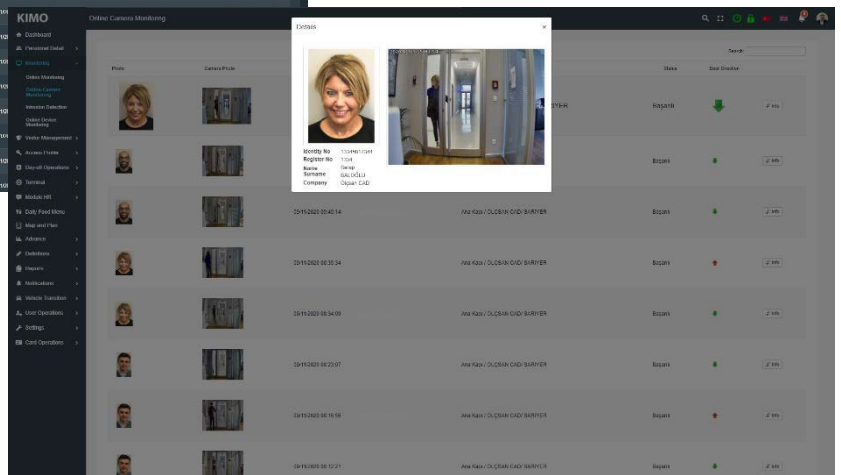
KIMO

Online Camera Monitoring

Dashboard
Personnel Detail
Monitoring
Online Monitoring
Online Camera Monitoring
Intrusion Detection
Online Device Monitoring
Visitor Management
Access Profile
Day-off Operations
Terminal
Module HR
Daily Food Menu
Map and Plan
Advance
Definitions
Reports
Notifications
Vehicle Transition
User Operations
Settings
Card Operations

Details

Identity No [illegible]
Register No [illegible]
Name Sevgi
Surname BALOĞLU
Company Olçsan CAD

Search

| Photo | Camera Photo | | | State | Door Situation | |
|---|---|---|---|---|---|---|
| | | | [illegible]YER | Başarılı | | Info |
| | | | | Başarılı | | Info |
| | | 20/11/2020 08:40:14 | Ana Kapı / OLÇSAN CADI BARIYER | Başarılı | | Info |
| | | 20/11/2020 08:38:34 | Ana Kapı / OLÇSAN CADI BARIYER | Başarılı | | Info |
| | | 20/11/2020 08:34:05 | Ana Kapı / OLÇSAN CADI BARIYER | Başarılı | | Info |
| | | 20/11/2020 08:23:07 | Ana Kapı / OLÇSAN CADI BARIYER | Başarılı | | Info |
| | | 20/11/2020 08:16:56 | Ana Kapı / OLÇSAN CADI BARIYER | Başarılı | | Info |
| | | 20/11/2020 08:12:21 | Ana Kapı / OLÇSAN CADI BARIYER | Başarılı | | Info |